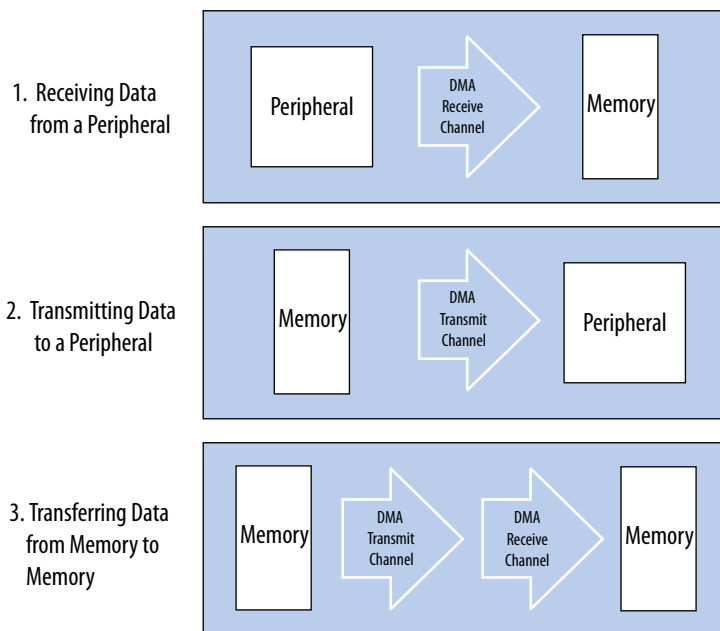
1. Receiving Data from a Peripheral

Peripheral

DMA Receive Channel

Memory

2. Transmitting Data to a Peripheral

Memory

DMA Transmit Channel

Peripheral

3. Transferring Data from Memory to Memory

Memory

DMA Transmit Channel

DMA Receive Channel

Memory